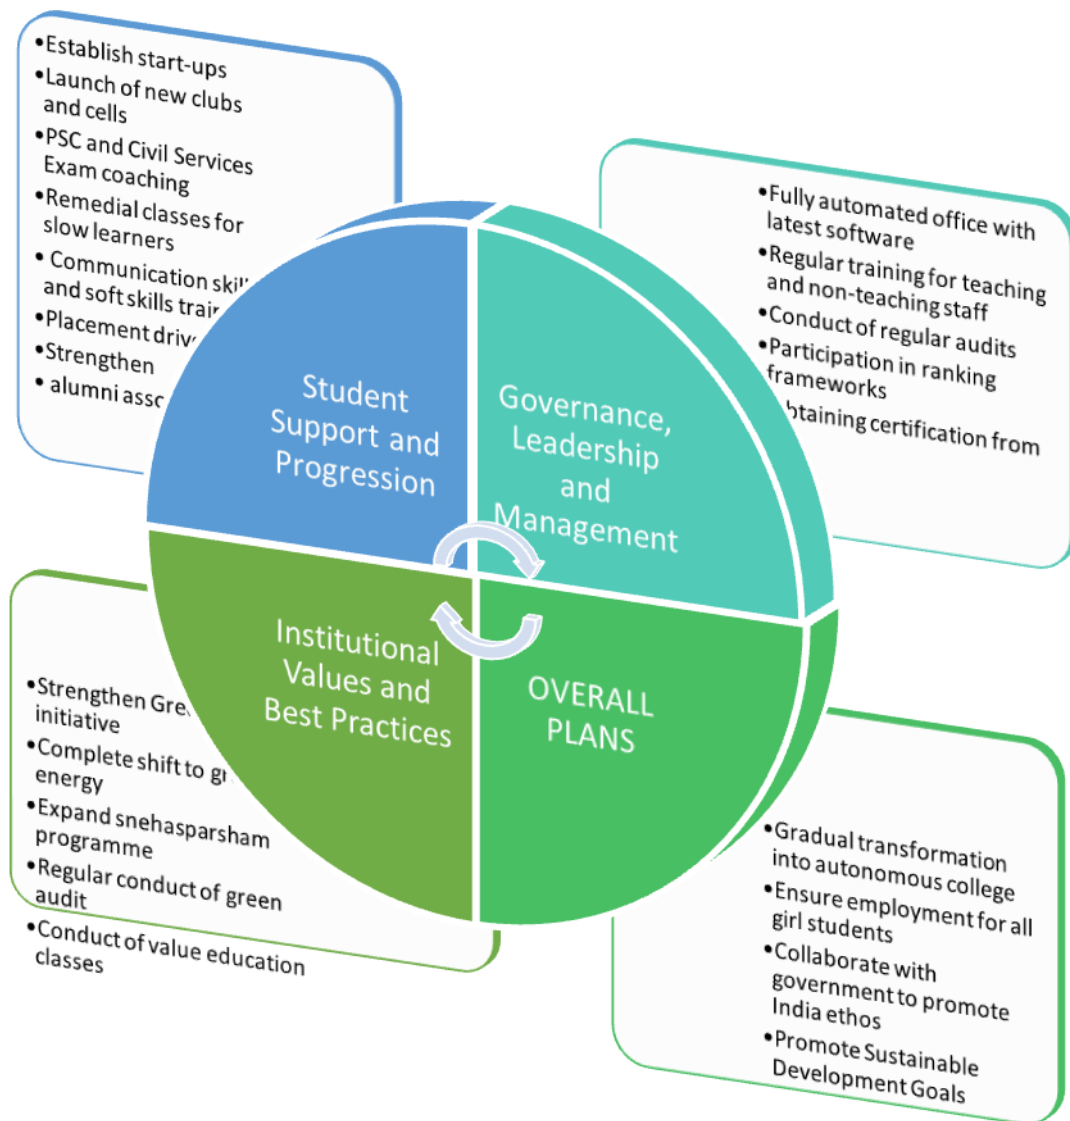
•Establish start-ups
•Launch of new clubs and cells
•PSC and Civil Services Exam coaching
•Remedial classes for slow learners
• Communication skil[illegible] and soft skills trai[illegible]
•Placement driv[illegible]
•Strengthen
• alumni assoc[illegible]

Student Support and Progression

Governance, Leadership and Management

•Fully automated office with latest software
•Regular training for teaching and non-teaching staff
•Conduct of regular audits
•Participation in ranking frameworks
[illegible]btaining certification from

Institutional Values and Best Practices

OVERALL PLANS

•Strengthen Gre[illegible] initiative
•Complete shift to g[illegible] energy
•Expand snehasparsham programme
•Regular conduct of green audit
•Conduct of value education classes

•Gradual transformation into autonomous college
•Ensure employment for all girl students
•Collaborate with government to promote India ethos
•Promote Sustainable Development Goals